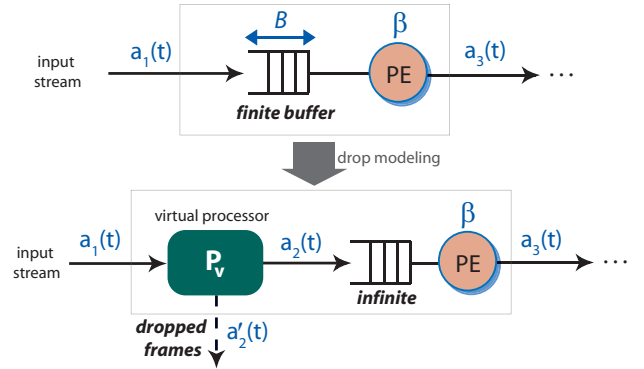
input stream

$a_1(t)$

$B$

$\beta$

PE

$a_3(t)$

...

finite buffer

drop modeling

virtual processor

input stream

$a_1(t)$

$P_v$

$a_2(t)$

$\beta$

PE

$a_3(t)$

...

infinite

dropped frames

$a_2'(t)$